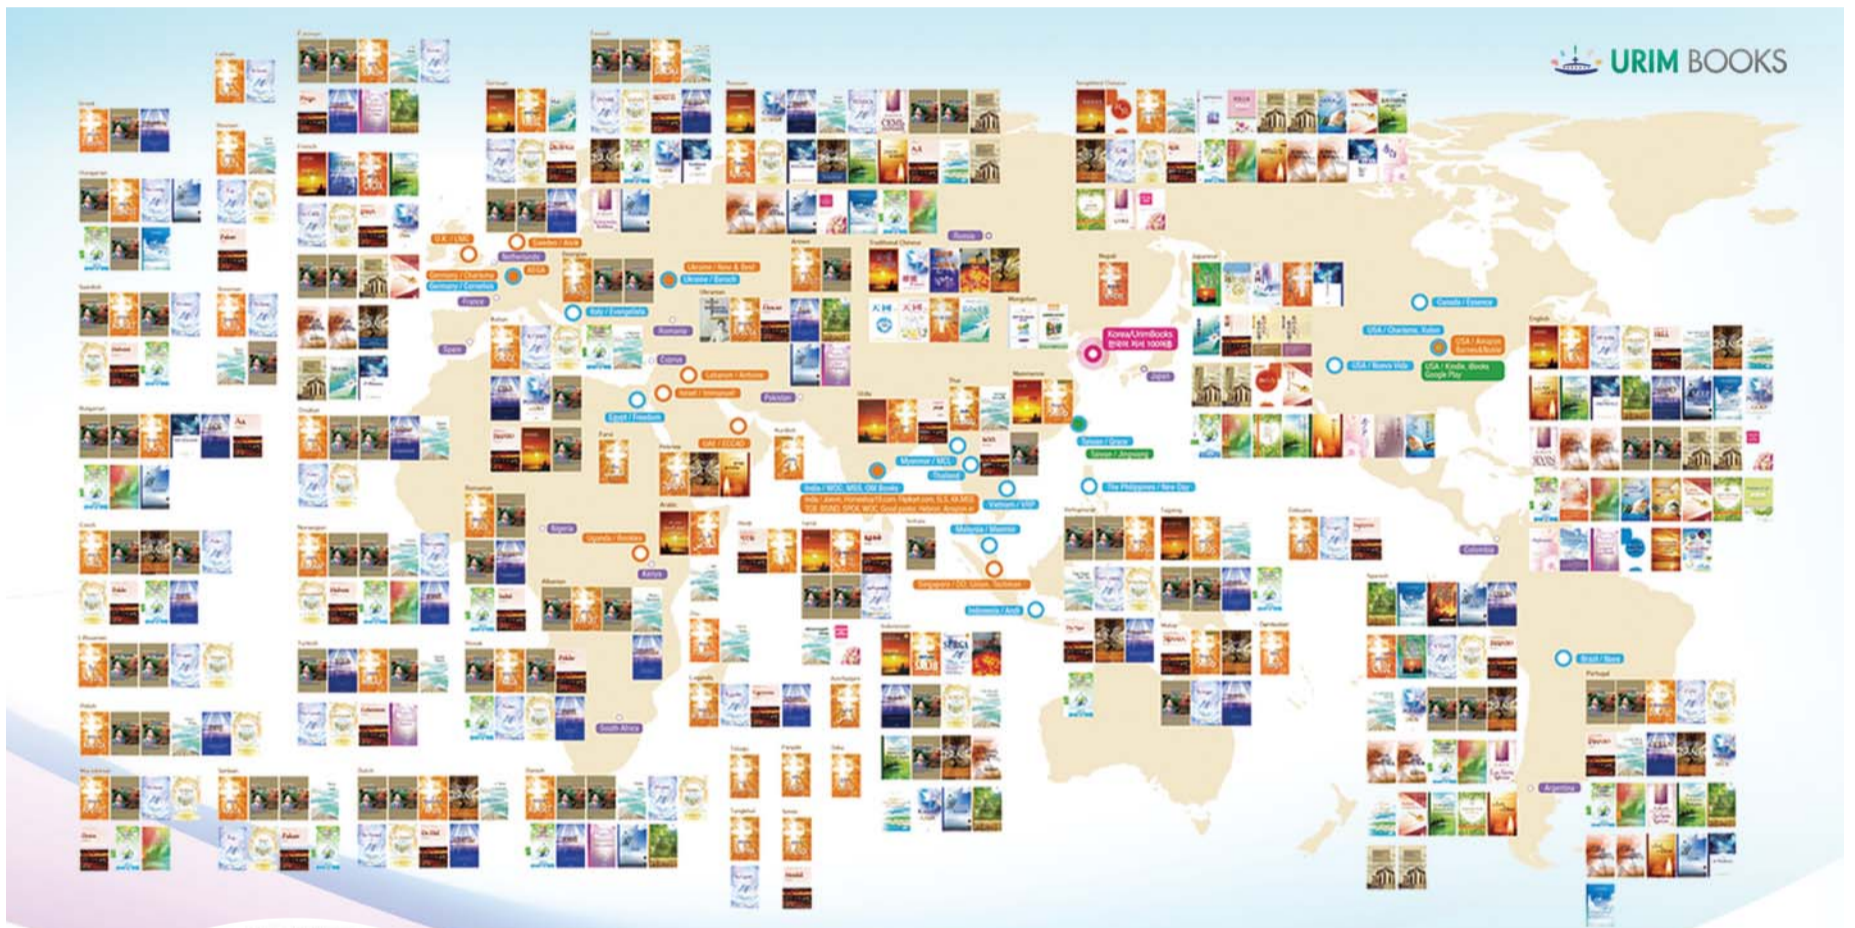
URIM BOOKS

U.K. / LSC

Sweden / Arcik

Netherlands

Germany / Charisma

KIGA

Germany / Cornelius

France

Spain

Italy / Evangelista

Romania

Ukraine / New & Best

Ukraine / Bereshit

Cyprus

Lebanon / Anhone

Israel / Immanuel

Egypt / Freedom

Pakistan

UAE / ECCAD

Russia

Korea/UrimBooks

Japan

Canada / Essence

USA / Charisma, Xulon

USA / Bonny Vida

USA / Amazon Barnes&Noble

USA / Kindle, iBooks Google Play

Taiwan / Grace

Taiwan / Jingwang

Myanmar / MCL

Thailand

India / WOC, MSS, OM Books

Vietnam / VRP

The Philippines / New Day

Malaysia / Maximin

Singapore / CG Union, Techman

Indonesia / Andi

Nigeria

Uganda / Bookies

Kenya

South Africa

Colombia

Brazil / Nara

Argentina